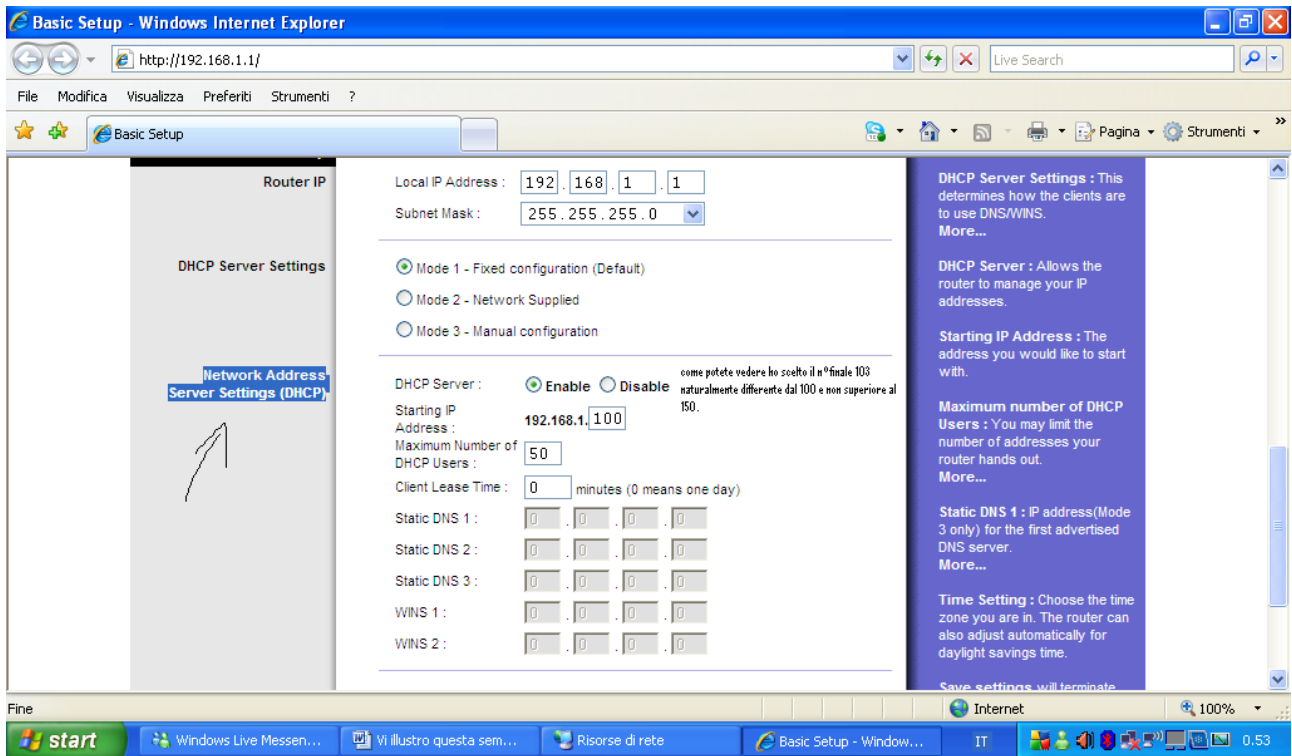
Basic Setup - Windows Internet Explorer

http://192.168.1.1/

Live Search

File Modifica Visualizza Preferiti Strumenti ?

Basic Setup

Pagina ▾ Strumenti ▾

Router IP

Local IP Address : 192 . 168 . 1 . 1

Subnet Mask : 255.255.255.0

DHCP Server Settings

Mode 1 - Fixed configuration (Default)

Mode 2 - Network Supplied

Mode 3 - Manual configuration

Network Address Server Settings (DHCP)

DHCP Server : Enable Disable

come potete vedere ho scelto il n°finale 103 naturalmente differente dal 100 e non superiore al 150.

Starting IP Address : 192.168.1. 100

Maximum Number of DHCP Users : 50

Client Lease Time : 0 minutes (0 means one day)

Static DNS 1 : 0 . 0 . 0 . 0

Static DNS 2 : 0 . 0 . 0 . 0

Static DNS 3 : 0 . 0 . 0 . 0

WINS 1 : 0 . 0 . 0 . 0

WINS 2 : 0 . 0 . 0 . 0

DHCP Server Settings : This determines how the clients are to use DNS/WINS.
More...

DHCP Server : Allows the router to manage your IP addresses.

Starting IP Address : The address you would like to start with.

Maximum number of DHCP Users : You may limit the number of addresses your router hands out.
More...

Static DNS 1 : IP address(Mode 3 only) for the first advertised DNS server.
More...

Time Setting : Choose the time zone you are in. The router can also adjust automatically for daylight savings time.

Save settings will terminate

Fine

Internet

100%

start

Windows Live Messen...

Vi illustro questa sem...

Risorse di rete

Basic Setup - Window...

IT

0.53